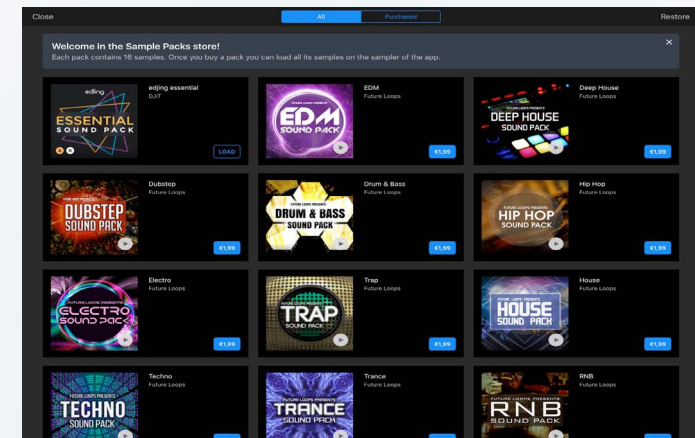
Close

All | Purchased

Restore

Welcome in the Sample Packs store!

Each pack contains 16 samples. Once you buy a pack you can load all its samples on the sampler of the app.

×

edjing
ESSENTIAL SOUND PACK

edjing essential
DJiT

LOAD

FUTURE LOOPS PRESENTS
EDM SOUND PACK

EDM
Future Loops

€1,99

FUTURE LOOPS PRESENTS
DEEP HOUSE SOUND PACK

Deep House
Future Loops

€1,99

FUTURE LOOPS PRESENTS
DUBSTEP SOUND PACK

Dubstep
Future Loops

€1,99

FUTURE LOOPS PRESENTS
DRUM & BASS SOUND PACK

Drum & Bass
Future Loops

€1,99

FUTURE LOOPS PRESENTS
HIP HOP SOUND PACK

Hip Hop
Future Loops

€1,99

FUTURE LOOPS PRESENTS
ELECTRO SOUND PACK

Electro
Future Loops

€1,99

FUTURE LOOPS PRESENTS
TRAP SOUND PACK

Trap
Future Loops

€1,99

FUTURE LOOPS PRESENTS
HOUSE SOUND PACK

House
Future Loops

€1,99

FUTURE LOOPS PRESENTS
TECHNO SOUND PACK

Techno
Future Loops

FUTURE LOOPS PRESENTS
TRANCE SOUND PACK

Trance
Future Loops

FUTURE LOOPS PRESENTS
RNB SOUND PACK

RNB
Future Loops